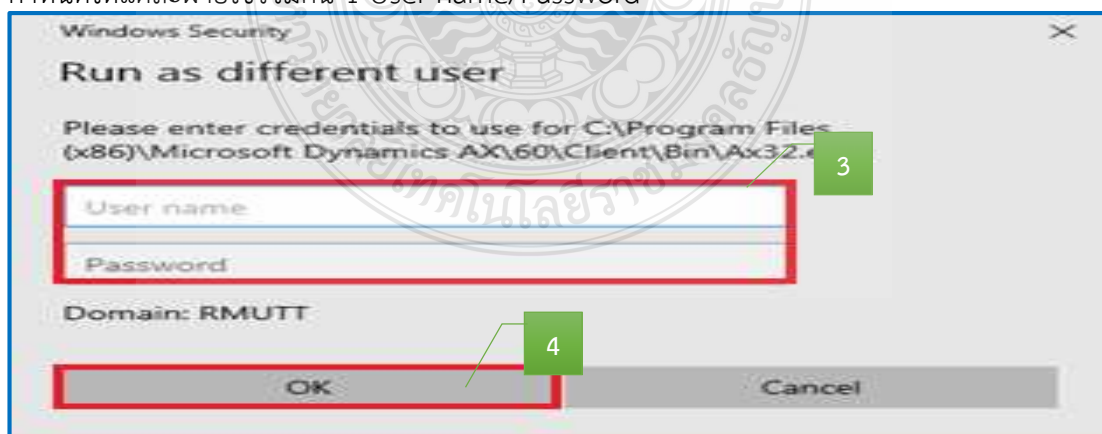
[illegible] User name/Password

Windows Security

Run as different user

Please enter credentials to use for C:\Program Files (x86)\Microsoft Dynamics AX\60\Client\Bin\Ax32.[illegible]

3

User name

Password

Domain: RMUTT

4

OK

Cancel